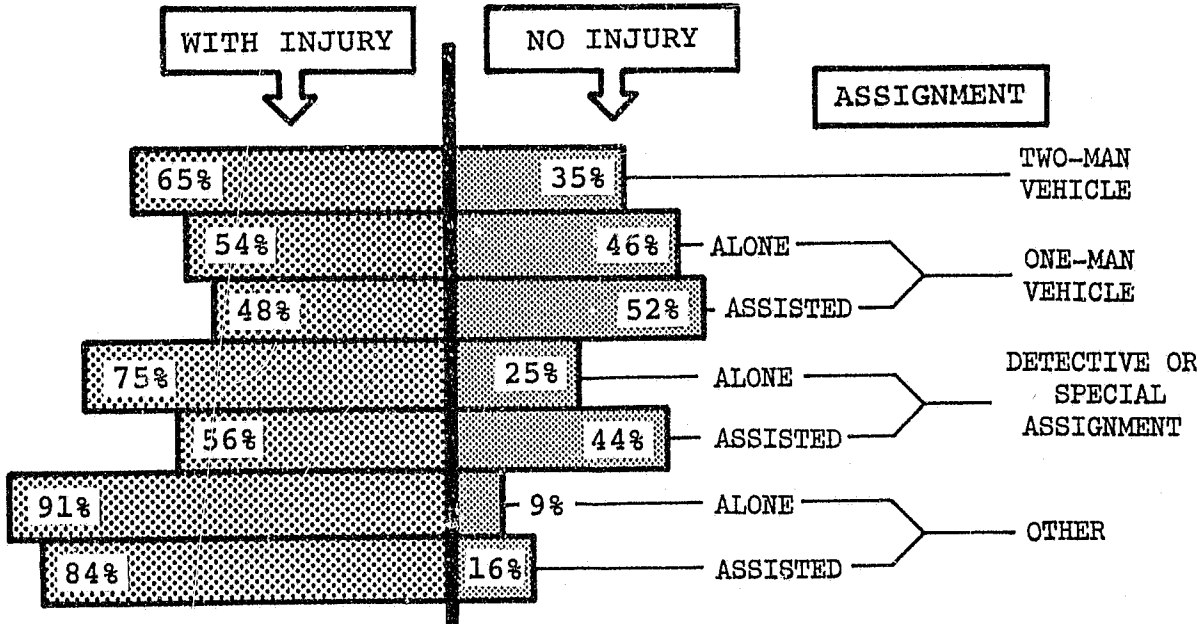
WITH INJURY

NO INJURY

ASSIGNMENT

65%

35%

TWO-MAN VEHICLE

54%

46%

ALONE

ONE-MAN VEHICLE

48%

52%

ASSISTED

75%

25%

ALONE

DETECTIVE OR SPECIAL ASSIGNMENT

56%

44%

ASSISTED

91%

9%

ALONE

OTHER

84%

16%

ASSISTED